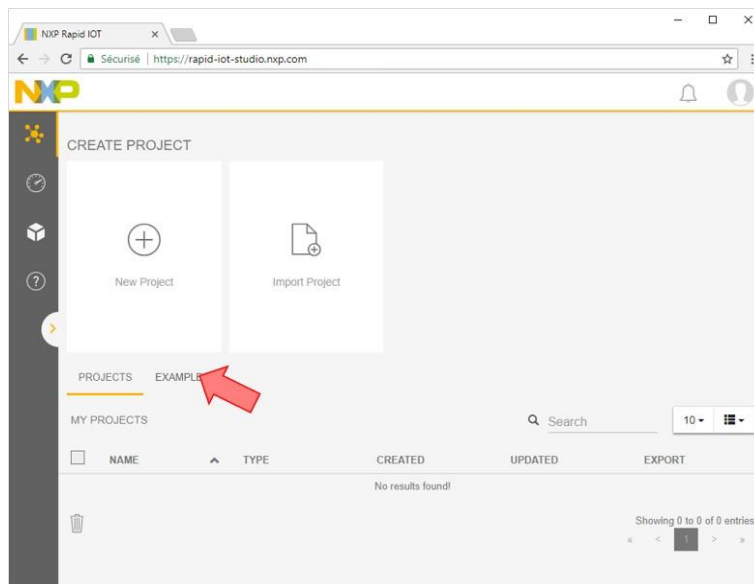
NXP Rapid IOT ×

Sécurisé | https://rapid-iot-studio.nxp.com

NXP

CREATE PROJECT

New Project

Import Project

PROJECTS EXAMPLE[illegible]

MY PROJECTS

Search

10

| | NAME | TYPE | CREATED | UPDATED | EXPORT |
|---|---|---|---|---|---|

No results found!

Showing 0 to 0 of 0 entries

1